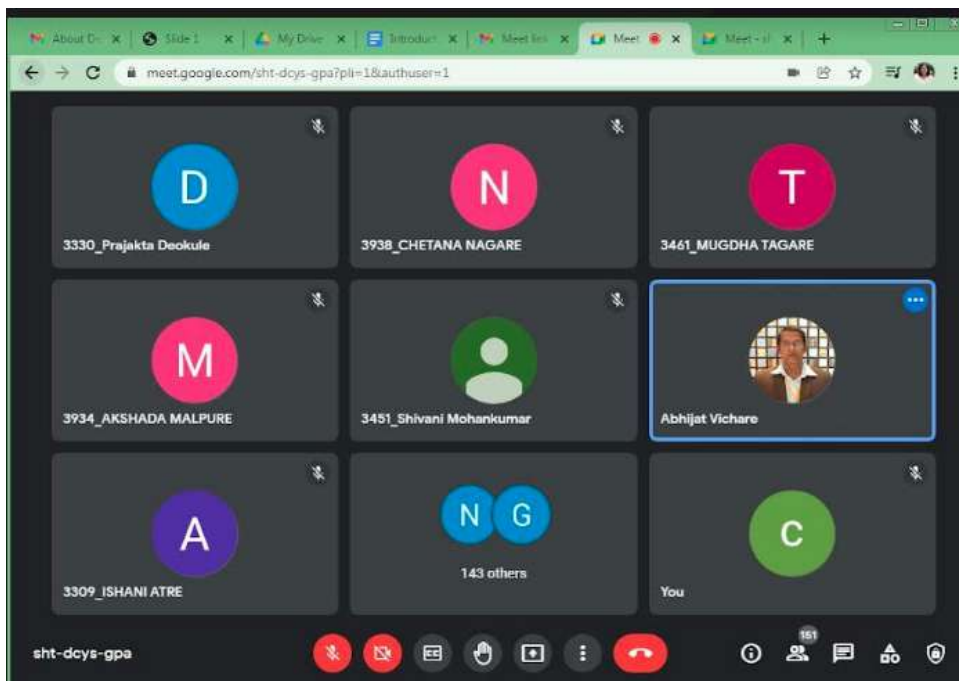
About D× | Slide 1 × | My Drive × | Introduct × | Meet lin × | Meet × | Meet - sl × | +

meet.google.com/sht-dcys-gpa?pli=1&authuser=1

D
3330_Prajakta Deokule

N
3938_CHETANA NAGARE

T
3461_MUGDHA TAGARE

M
3934_AKSHADA MALPURE

3451_Shivani Mohankumar

Abhijat Vichare

A
3309_ISHANI ATRE

N G
143 others

C
You

sht-dcys-gpa

151